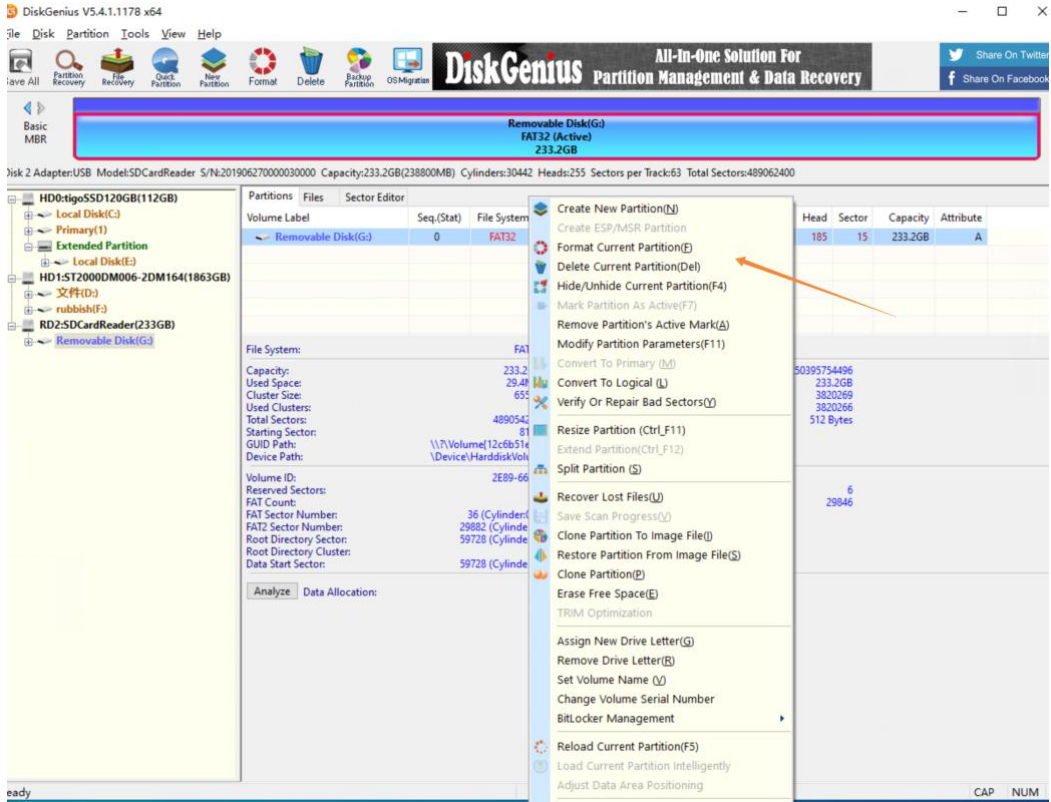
DiskGenius V5.4.1.1178 x64

ile Disk Partition Tools View Help

ave All Partition Recovery File Recovery Quick Partition New Partition Format Delete Backup Partition OS Migration

DiskGenius All-In-One Solution For Partition Management & Data Recovery

Share On Twitter
Share On Facebook

Basic MBR

Removable Disk(G:)
FAT32 (Active)
233.2GB

isk 2 Adapter:USB Model:SDCardReader S/N:20190627000030000 Capacity:233.2GB(238800MB) Cylinders:30442 Heads:255 Sectors per Track:63 Total Sectors:489062400

HD0:tigoSSD120GB(112GB)
Local Disk(C:)
Primary(1)
Extended Partition
Local Disk(E:)
HD1:ST2000DM006-2DM164(1863GB)
文件(D:)
rubbish(F:)
RD2:SDCardReader(233GB)
Removable Disk(G:)

Partitions Files Sector Editor

| Volume Label | Seq.(Stat) | File System | Head | Sector | Capacity | Attribute |
|---|---|---|---|---|---|---|
| Removable Disk(G:) | 0 | FAT32 | 185 | 15 | 233.2GB | A |

File System: FAT

Capacity: 233.2
Used Space: 29.4
Cluster Size: 655
Used Clusters:
Total Sectors: 4890542
Starting Sector: 81
GUID Path: \\?\Volume{12c6b51e
Device Path: \Device\HarddiskVolu

50395754496
233.2GB
3820269
3820266
512 Bytes

Volume ID: 2E89-66
Reserved Sectors:
FAT Count:
FAT Sector Number: 36 (Cylinder:
FAT2 Sector Number: 29882 (Cylinde
Root Directory Sector: 59728 (Cylinde
Root Directory Cluster:
Data Start Sector: 59728 (Cylinde

6
29846

Analyze Data Allocation:

Create New Partition(N)
Create ESP/MSR Partition
Format Current Partition(F)
Delete Current Partition(Del)
Hide/Unhide Current Partition(F4)
Mark Partition As Active(F7)
Remove Partition's Active Mark(A)
Modify Partition Parameters(F11)
Convert To Primary (M)
Convert To Logical (L)
Verify Or Repair Bad Sectors(Y)
Resize Partition (Ctrl_F11)
Extend Partition(Ctrl_F12)
Split Partition (S)
Recover Lost Files(U)
Save Scan Progress(V)
Clone Partition To Image File(I)
Restore Partition From Image File(S)
Clone Partition(P)
Erase Free Space(E)
TRIM Optimization
Assign New Drive Letter(G)
Remove Drive Letter(R)
Set Volume Name (V)
Change Volume Serial Number
BitLocker Management
Reload Current Partition(F5)
Load Current Partition Intelligently
Adjust Data Area Positioning

eady CAP NUM